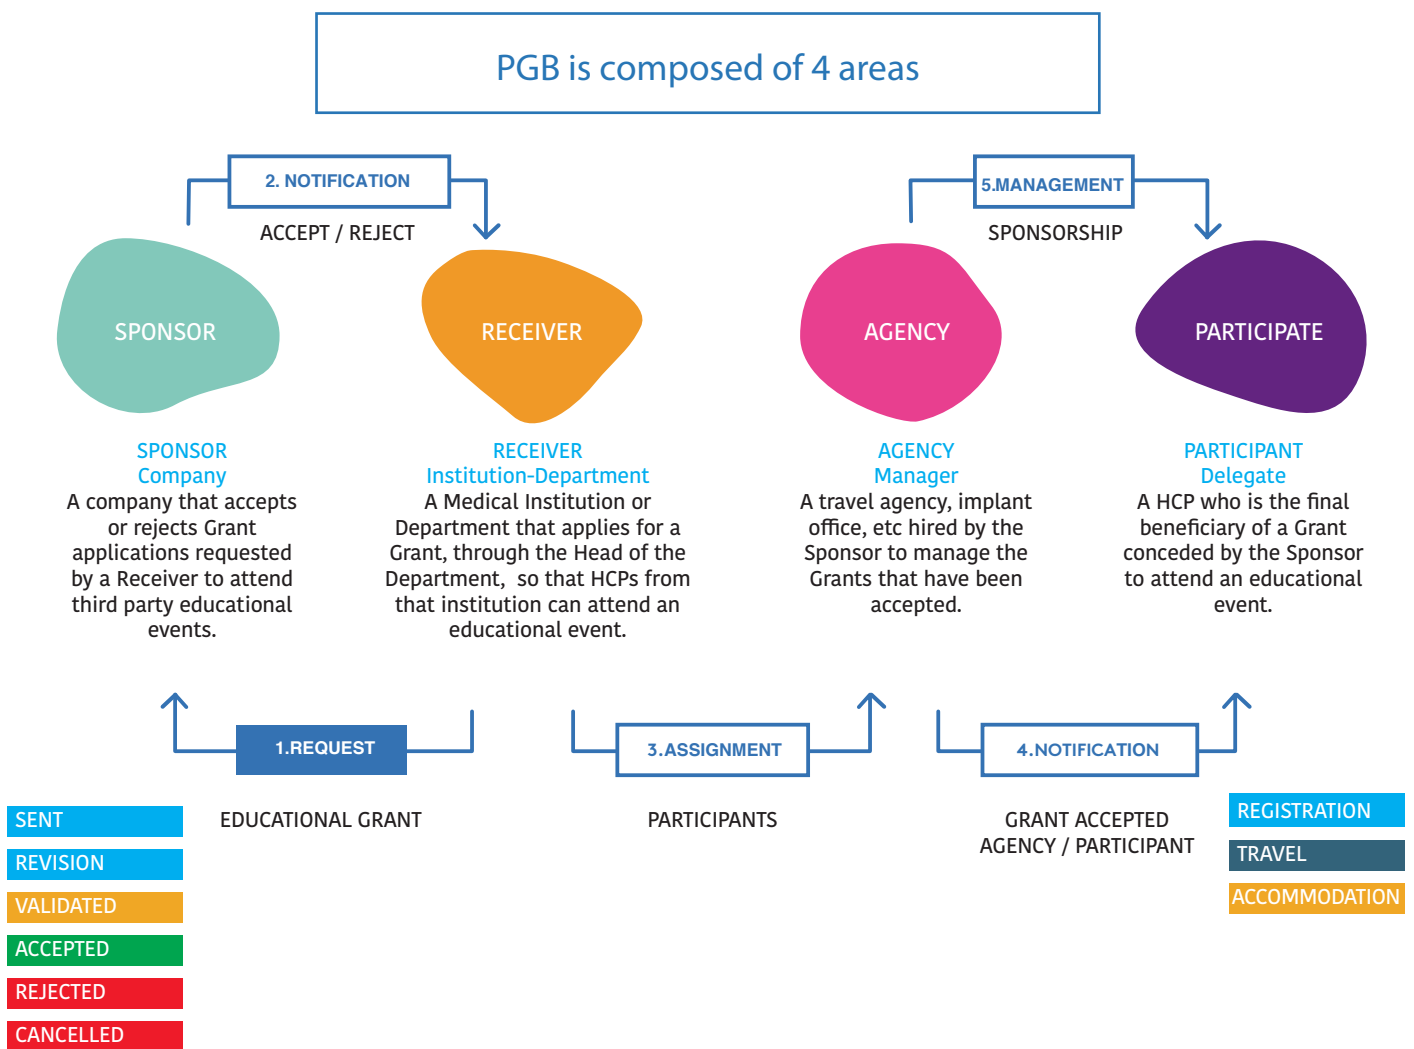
PGB is composed of 4 areas

2. NOTIFICATION

ACCEPT / REJECT

5.MANAGEMENT

SPONSORSHIP

SPONSOR

RECEIVER

AGENCY

PARTICIPATE

SPONSOR
Company
A company that accepts or rejects Grant applications requested by a Receiver to attend third party educational events.

RECEIVER
Institution-Department
A Medical Institution or Department that applies for a Grant, through the Head of the Department, so that HCPs from that institution can attend an educational event.

AGENCY
Manager
A travel agency, implant office, etc hired by the Sponsor to manage the Grants that have been accepted.

PARTICIPANT
Delegate
A HCP who is the final beneficiary of a Grant conceded by the Sponsor to attend an educational event.

1.REQUEST

3.ASSIGNMENT

4.NOTIFICATION

SENT
REVISION
VALIDATED
ACCEPTED
REJECTED
CANCELLED

EDUCATIONAL GRANT

PARTICIPANTS

GRANT ACCEPTED
AGENCY / PARTICIPANT

REGISTRATION
TRAVEL
ACCOMMODATION